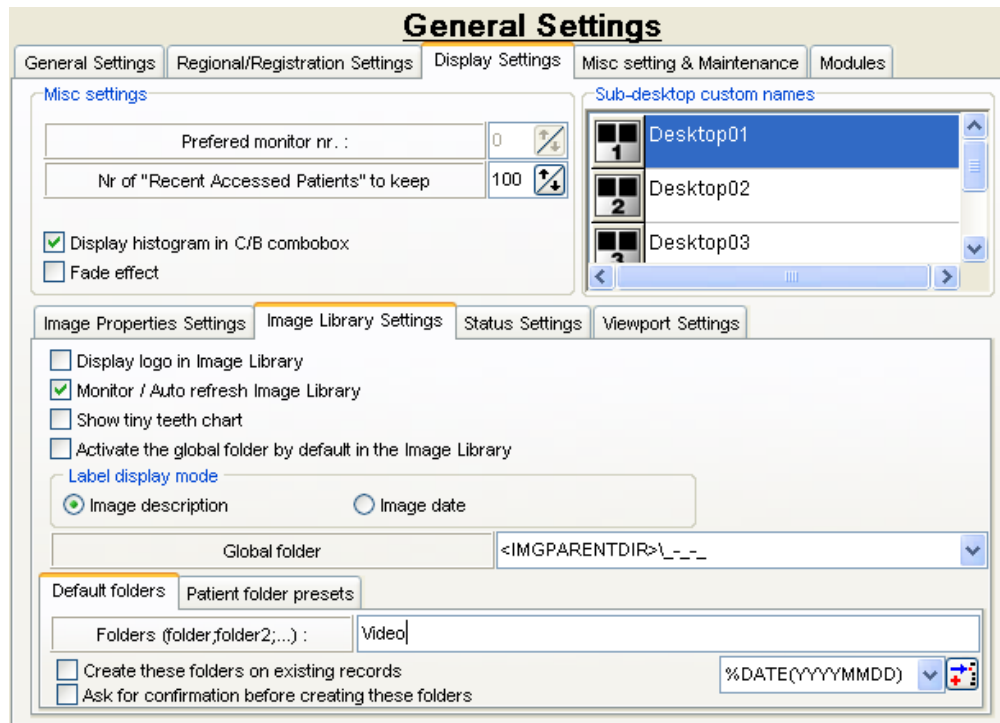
General Settings

General Settings | Regional/Registration Settings | Display Settings | Misc setting & Maintenance | Modules

Misc settings

Prefered monitor nr. : 0

Nr of "Recent Accessed Patients" to keep 100

Display histogram in C/B combobox

Fade effect

Sub-desktop custom names

1 Desktop01

2 Desktop02

3 Desktop03

Image Properties Settings | Image Library Settings | Status Settings | Viewport Settings

Display logo in Image Library

Monitor / Auto refresh Image Library

Show tiny teeth chart

Activate the global folder by default in the Image Library

Label display mode

Image description

Image date

Global folder <IMGPARENTDIR>\_-_-_

Default folders | Patient folder presets

Folders (folder;folder2;...) : Video

Create these folders on existing records

Ask for confirmation before creating these folders

%DATE(YYYYMMDD)